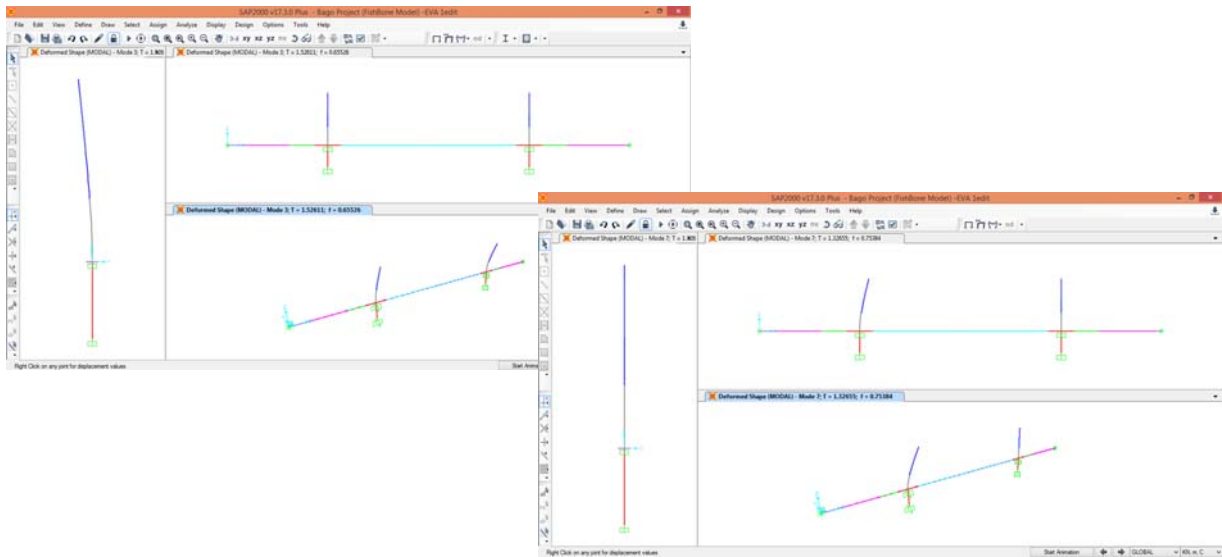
SAP2000 v17.3.0 Plus - Bago Project (FishBone Model) -EVA 1edit

File Edit View Define Draw Select Assign Analyze Display Design Options Tools Help

Deformed Shape (MODAL) - Mode 3; T = 1.5261

Deformed Shape (MODAL) - Mode 3; T = 1.52611; f = 0.65526

Deformed Shape (MODAL) - Mode 3; T = 1.52611; f = 0.65526

Right Click on any point for displacement values

Start Anima

SAP2000 v17.3.0 Plus - Bago Project (FishBone Model) -EVA 1edit

File Edit View Define Draw Select Assign Analyze Display Design Options Tools Help

Deformed Shape (MODAL) - Mode 7; T = 1.3265

Deformed Shape (MODAL) - Mode 7; T = 1.32655; f = 0.75384

Deformed Shape (MODAL) - Mode 7; T = 1.32655; f = 0.75384

Right Click on any point for displacement values

Start Animation

GLOBAL

KN, m, C